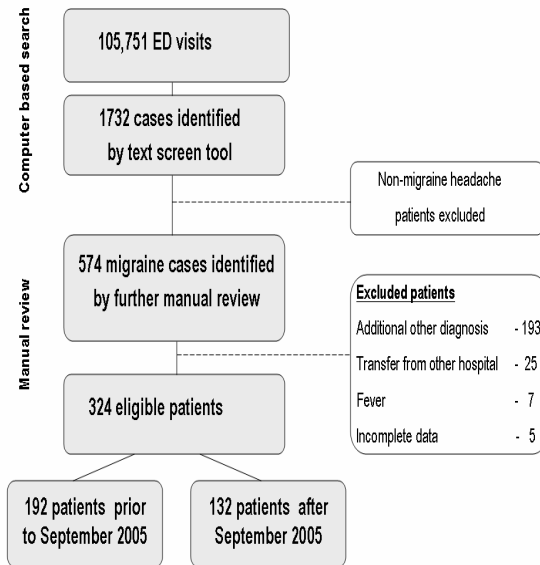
Computer based search

105,751 ED visits

1732 cases identified by text screen tool

Non-migraine headache patients excluded

Manual review

574 migraine cases identified by further manual review

Excluded patients

| | |
|---|---|
| Additional other diagnosis | - 193 |
| Transfer from other hospital | - 25 |
| Fever | - 7 |
| Incomplete data | - 5 |

324 eligible patients

192 patients prior to September 2005

132 patients after September 2005